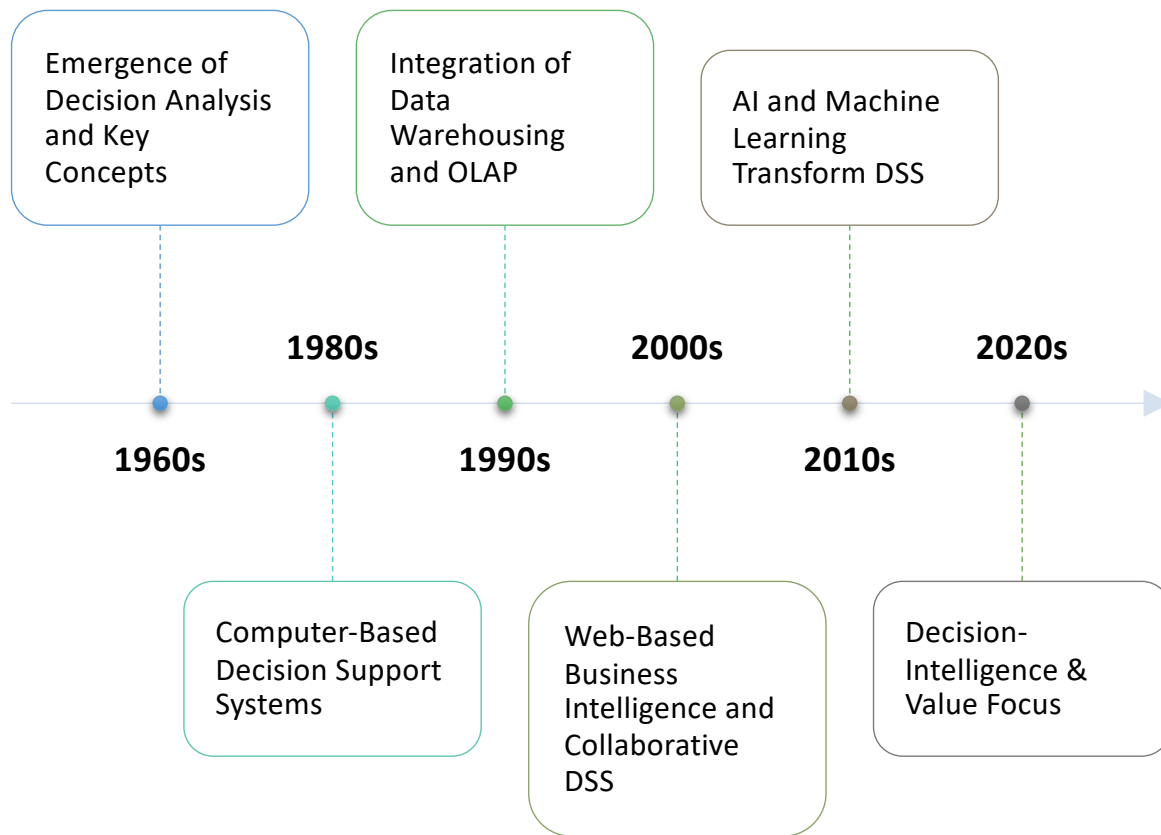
Emergence of Decision Analysis and Key Concepts

Integration of Data Warehousing and OLAP

AI and Machine Learning Transform DSS

1980s

2000s

2020s

1960s

1990s

2010s

Computer-Based Decision Support Systems

Web-Based Business Intelligence and Collaborative DSS

Decision-Intelligence & Value Focus